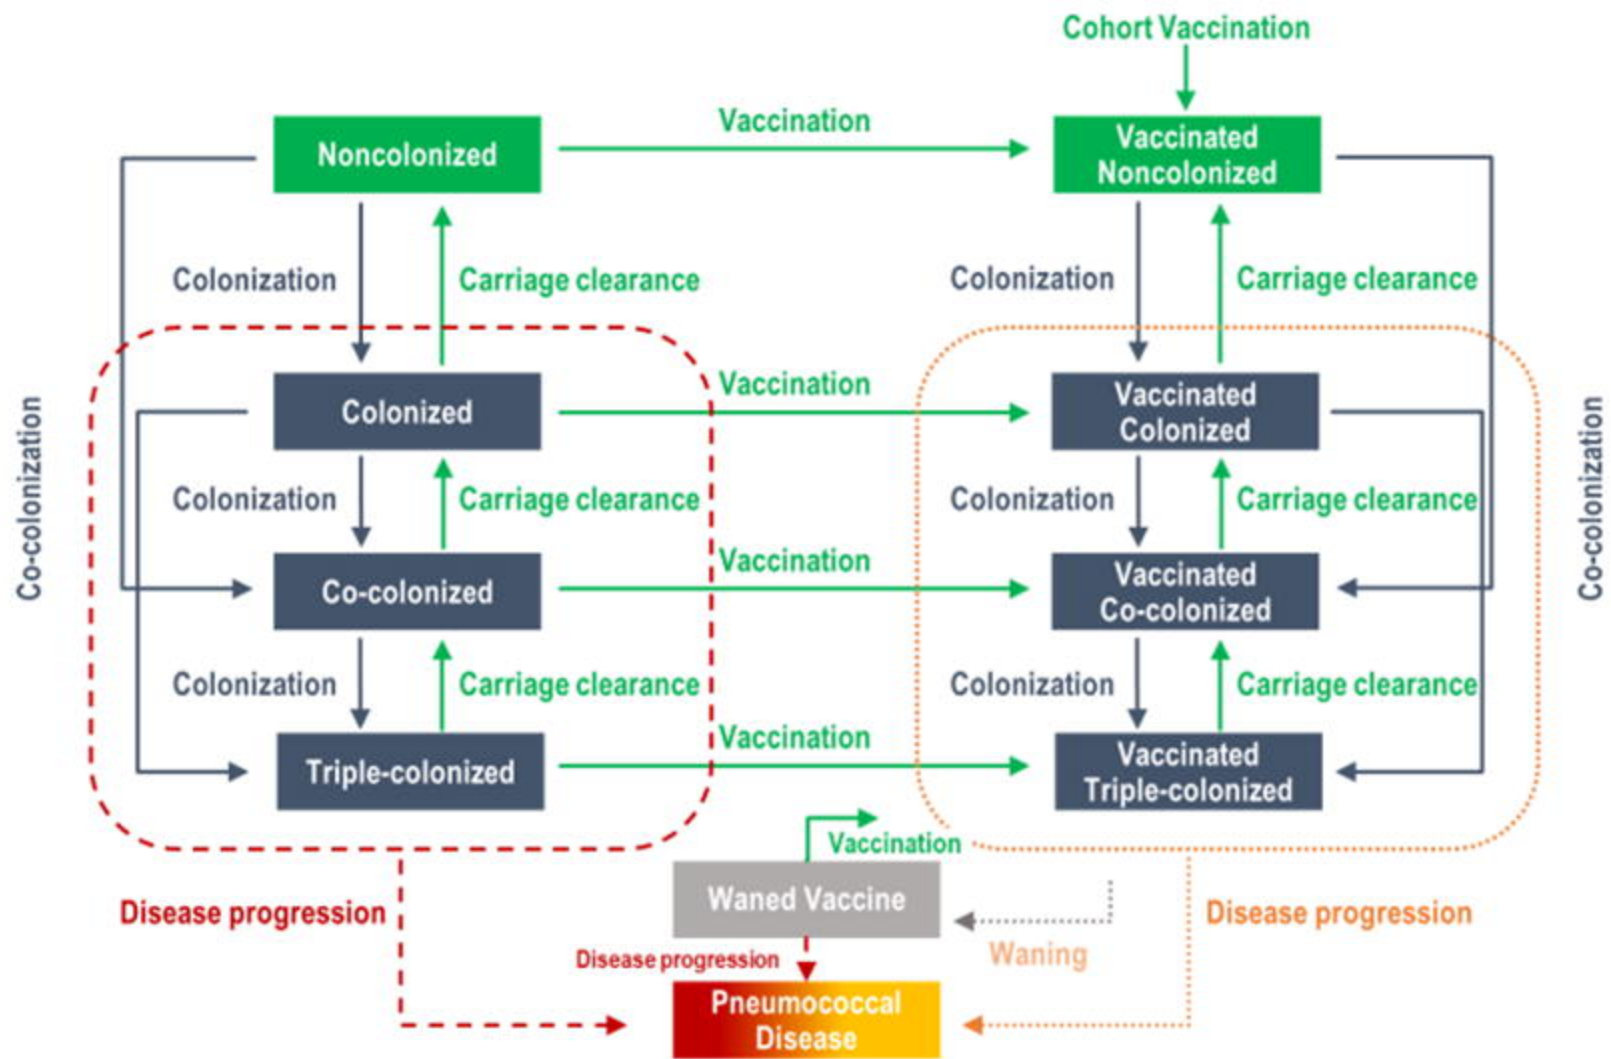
Cohort Vaccination

Noncolonized

Vaccination

Vaccinated Noncolonized

Colonization

Carriage clearance

Colonization

Carriage clearance

Co-colonization

Colonized

Vaccination

Vaccinated Colonized

Co-colonization

Colonization

Carriage clearance

Colonization

Carriage clearance

Co-colonized

Vaccination

Vaccinated Co-colonized

Colonization

Carriage clearance

Colonization

Carriage clearance

Triple-colonized

Vaccination

Vaccinated Triple-colonized

Vaccination

Disease progression

Waned Vaccine

Disease progression

Waning

Disease progression

Pneumococcal Disease